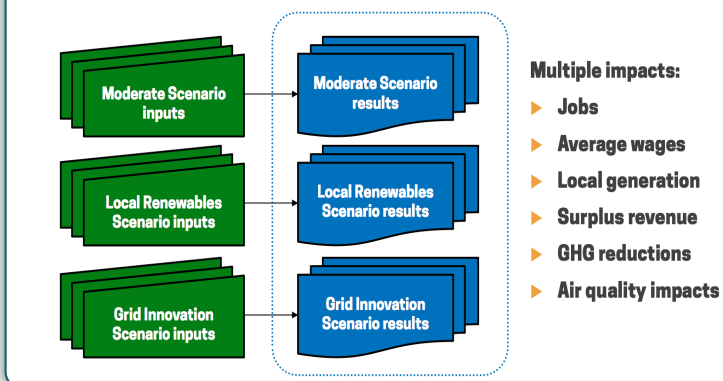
Moderate Scenario inputs

Moderate Scenario results

Local Renewables Scenario inputs

Local Renewables Scenario results

Grid Innovation Scenario inputs

Grid Innovation Scenario results

Multiple impacts:
- Jobs
- Average wages
- Local generation
- Surplus revenue
- GHG reductions
- Air quality impacts